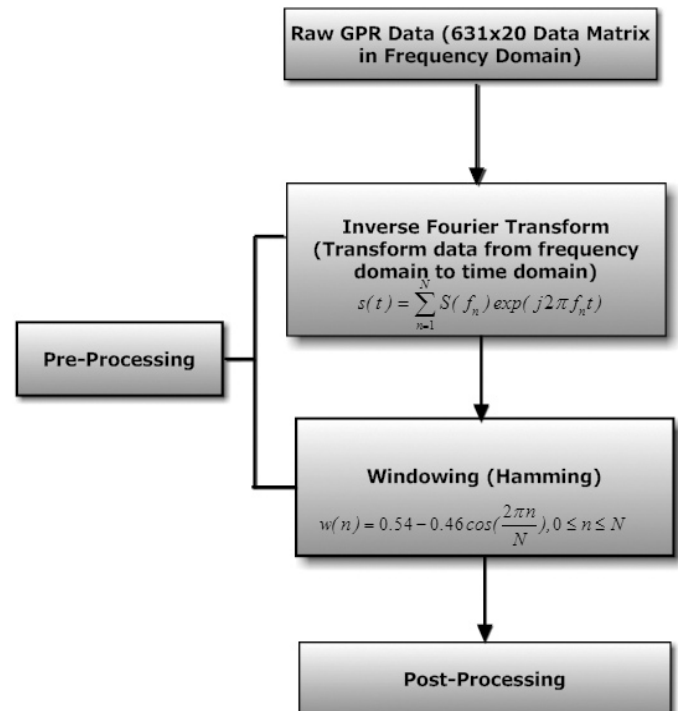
Raw GPR Data (631x20 Data Matrix in Frequency Domain)

Inverse Fourier Transform (Transform data from frequency domain to time domain)
$s(t) = \sum_{n=1}^{N} S(f_n) exp(j2\pi f_n t)$

Pre-Processing

Windowing (Hamming)
$w(n) = 0.54 - 0.46 cos(\frac{2\pi n}{N}), 0 \leq n \leq N$

Post-Processing